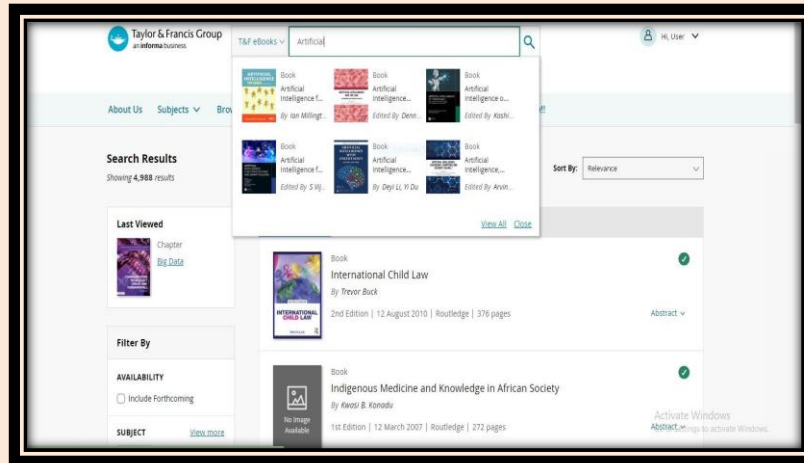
Taylor & Francis Group
an informa business

T&F eBooks ∨ Artificial

Hi, User ∨

Book
Artificial Intelligence f...
By Ian Millingt...

Book
Artificial Intelligence...
Edited By Denn...

Book
Artificial Intelligence o...
Edited By Koshi...

Book
Artificial Intelligence f...
Edited By S Vij...

Book
Artificial Intelligence...
By Deyi Li, Yi Du

Book
Artificial Intelligence,...
Edited By Arvin...

View All Close

About Us Subjects ∨ Bro

Search Results
Showing 4,988 results

Sort By: Relevance

Last Viewed
Chapter
Big Data

Filter By

AVAILABILITY
Include Forthcoming

SUBJECT View more

Book
International Child Law
By Trevor Buck
2nd Edition | 12 August 2010 | Routledge | 376 pages
Abstract ∨

INTERNATIONAL CHILD LAW

Book
Indigenous Medicine and Knowledge in African Society
By Kwasi B. Konadu
1st Edition | 12 March 2007 | Routledge | 272 pages
Abstract ∨

No Image Available

Activate Windows
Go to Settings to activate Windows.